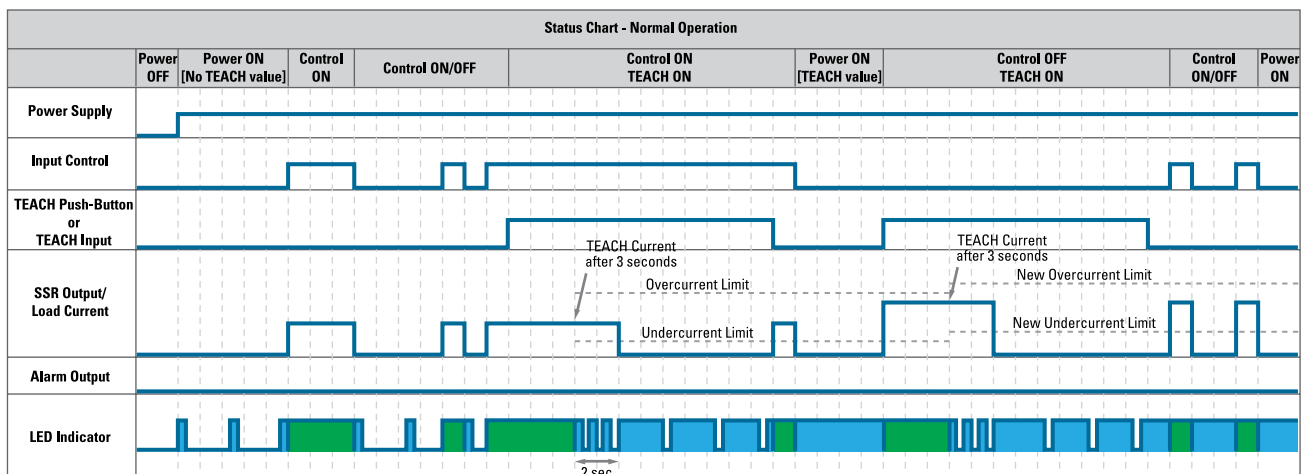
Status Chart - Normal Operation

| | Power OFF | Power ON [No TEACH value] | Control ON | Control ON/OFF | Control ON TEACH ON | Power ON [TEACH value] | Control OFF TEACH ON | Control ON/OFF | Power ON |
|---|---|---|---|---|---|---|---|---|---|
| Power Supply | | | | | | | | | |
| Input Control | | | | | | | | | |
| TEACH Push-Button or TEACH Input | | | | | | | | | |
| SSR Output/ Load Current | | | | | | | | | |
| Alarm Output | | | | | | | | | |
| LED Indicator | | | | | | | | | |

TEACH Current after 3 seconds

Overcurrent Limit

Undercurrent Limit

TEACH Current after 3 seconds

New Overcurrent Limit

New Undercurrent Limit

2 sec